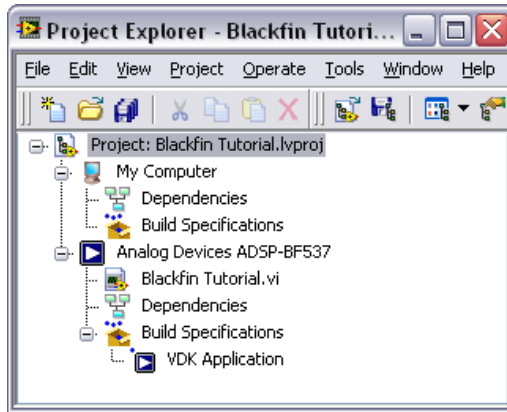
Project Explorer - Blackfin Tutori...

File Edit View Project Operate Tools Window Help

Project: Blackfin Tutorial.lvproj
My Computer
Dependencies
Build Specifications
Analog Devices ADSP-BF537
Blackfin Tutorial.vi
Dependencies
Build Specifications
VDK Application